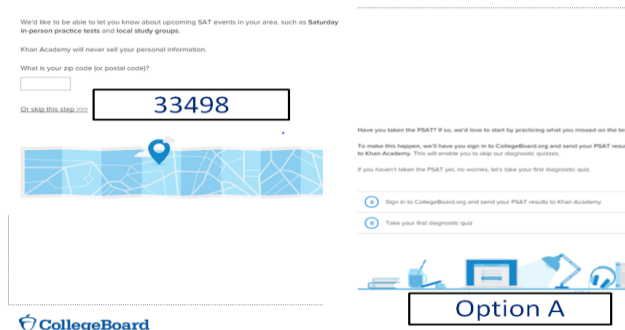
We'd like to be able to let you know about upcoming SAT events in your area, such as Saturday in-person practice tests and local study groups.

Khan Academy will never sell your personal information.

What is your zip code (or postal code)?

Or skip this step >>>

33498

CollegeBoard

Have you taken the PSAT? If so, we'd love to start by practicing what you missed on the te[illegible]

To make this happen, we'll have you sign in to CollegeBoard.org and send your PSAT resu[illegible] to Khan Academy. This will enable you to skip our diagnostic quizzes.

If you haven't taken the PSAT yet, no worries, let's take your first diagnostic quiz.

A Sign in to CollegeBoard.org and send your PSAT results to Khan Academy

B Take your first diagnostic quiz

Option A